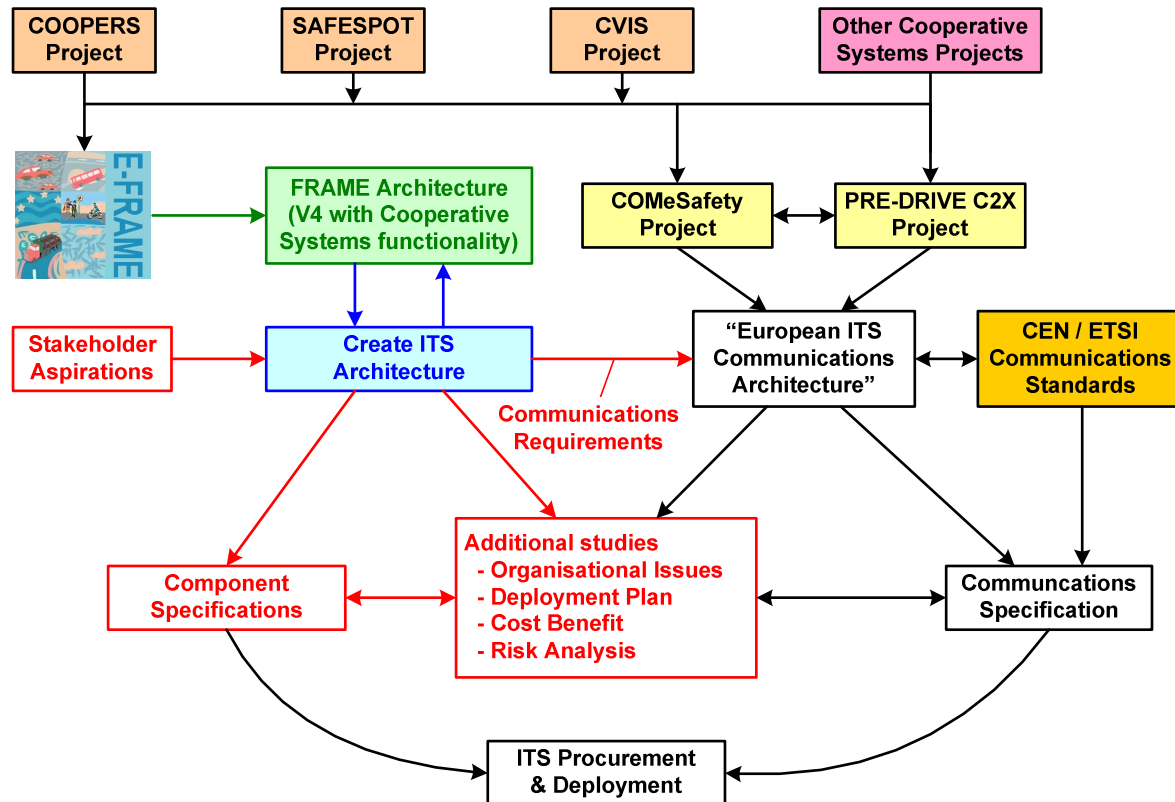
COOPERS Project

SAFESPOT Project

CVIS Project

Other Cooperative Systems Projects

E-FRAME

FRAME Architecture (V4 with Cooperative Systems functionality)

COMeSafety Project

PRE-DRIVE C2X Project

Stakeholder Aspirations

Create ITS Architecture

“European ITS Communications Architecture”

CEN / ETSI Communications Standards

Communications Requirements

Additional studies
- Organisational Issues
- Deployment Plan
- Cost Benefit
- Risk Analysis

Component Specifications

Communcations Specification

ITS Procurement & Deployment